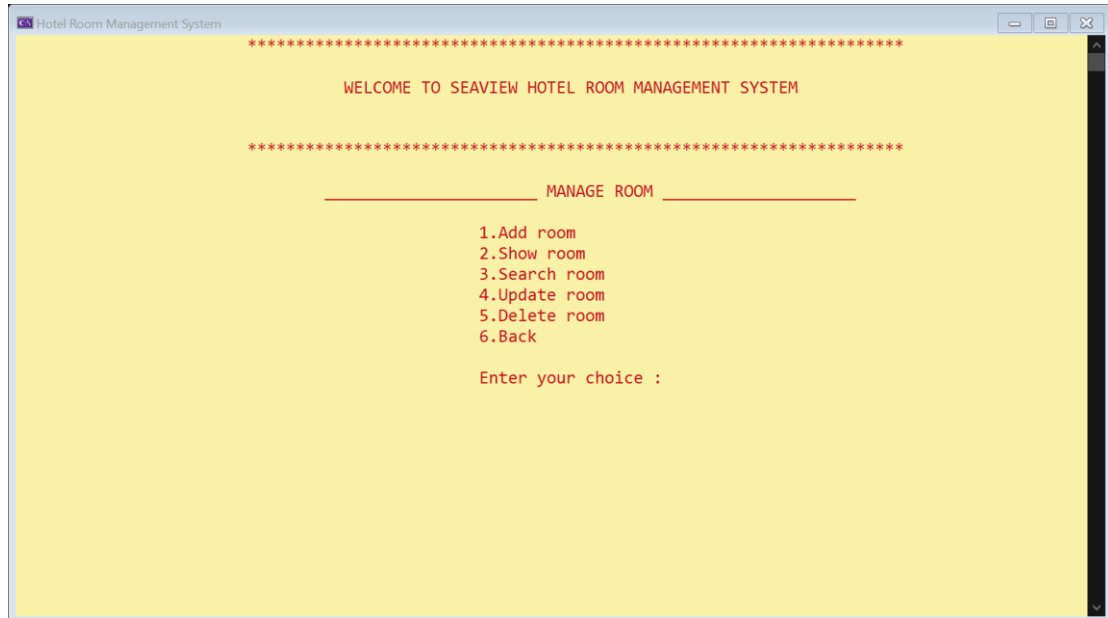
Hotel Room Management System

*******************************************************************

WELCOME TO SEAVIEW HOTEL ROOM MANAGEMENT SYSTEM

*******************************************************************

______________________ MANAGE ROOM ____________________

1.Add room
2.Show room
3.Search room
4.Update room
5.Delete room
6.Back

Enter your choice :